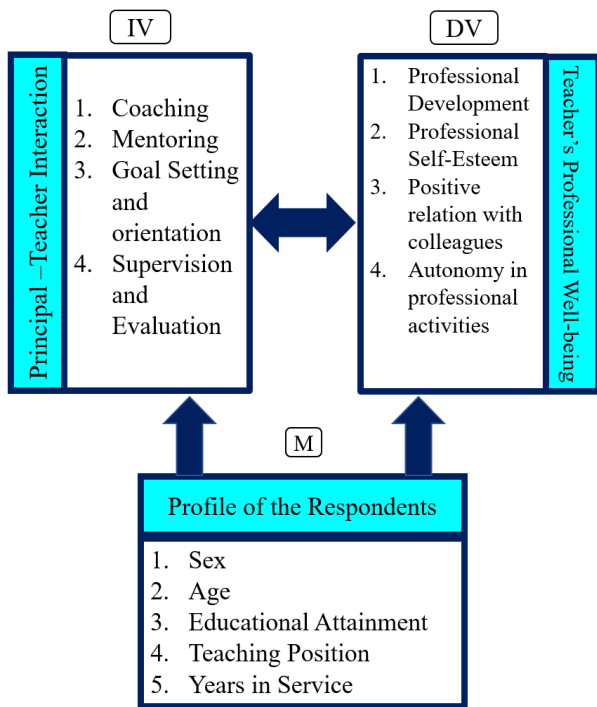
IV

DV

Principal –Teacher Interaction

1. Coaching
2. Mentoring
3. Goal Setting and orientation
4. Supervision and Evaluation

1. Professional Development
2. Professional Self-Esteem
3. Positive relation with colleagues
4. Autonomy in professional activities

Teacher's Professional Well-being

M

Profile of the Respondents

1. Sex
2. Age
3. Educational Attainment
4. Teaching Position
5. Years in Service